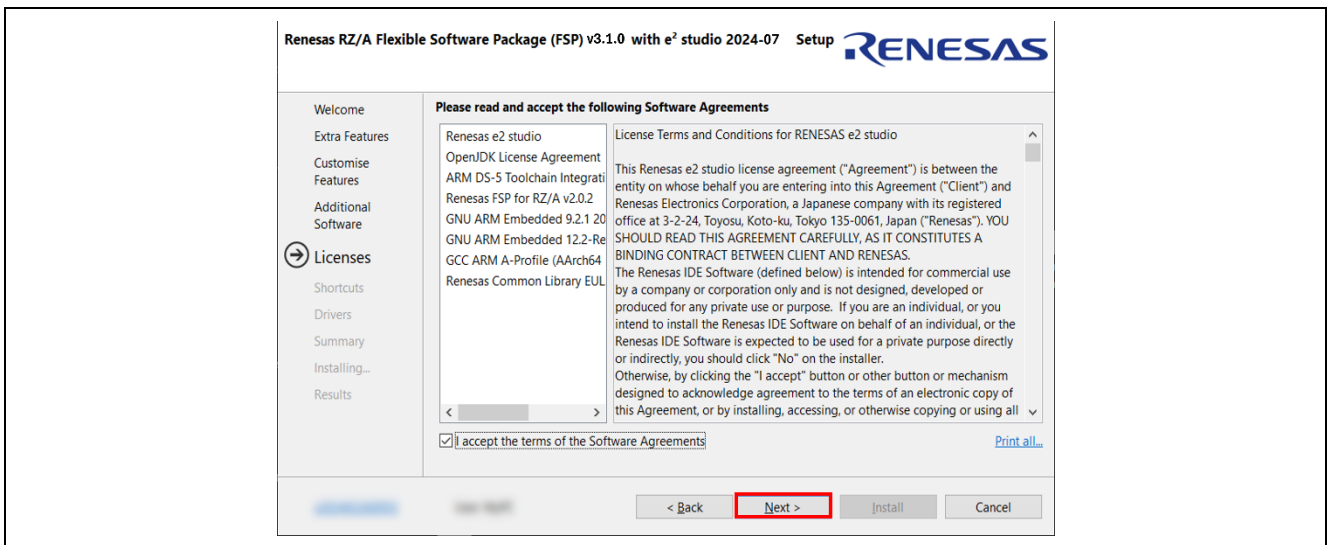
Renesas RZ/A Flexible Software Package (FSP) v3.1.0 with e² studio 2024-07 Setup RENESAS

Welcome
Extra Features
Customise Features
Additional Software
Licenses
Shortcuts
Drivers
Summary
Installing...
Results

Please read and accept the following Software Agreements

Renesas e2 studio
OpenJDK License Agreement
ARM DS-5 Toolchain Integrati
Renesas FSP for RZ/A v2.0.2
GNU ARM Embedded 9.2.1 20
GNU ARM Embedded 12.2-Re
GCC ARM A-Profile (AArch64
Renesas Common Library EUL

License Terms and Conditions for RENESAS e2 studio

This Renesas e2 studio license agreement ("Agreement") is between the entity on whose behalf you are entering into this Agreement ("Client") and Renesas Electronics Corporation, a Japanese company with its registered office at 3-2-24, Toyosu, Koto-ku, Tokyo 135-0061, Japan ("Renesas"). YOU SHOULD READ THIS AGREEMENT CAREFULLY, AS IT CONSTITUTES A BINDING CONTRACT BETWEEN CLIENT AND RENESAS.
The Renesas IDE Software (defined below) is intended for commercial use by a company or corporation only and is not designed, developed or produced for any private use or purpose. If you are an individual, or you intend to install the Renesas IDE Software on behalf of an individual, or the Renesas IDE Software is expected to be used for a private purpose directly or indirectly, you should click "No" on the installer.
Otherwise, by clicking the "I accept" button or other button or mechanism designed to acknowledge agreement to the terms of an electronic copy of this Agreement, or by installing, accessing, or otherwise copying or using all

I accept the terms of the Software Agreements

Print all...

< Back
Next >
Install
Cancel